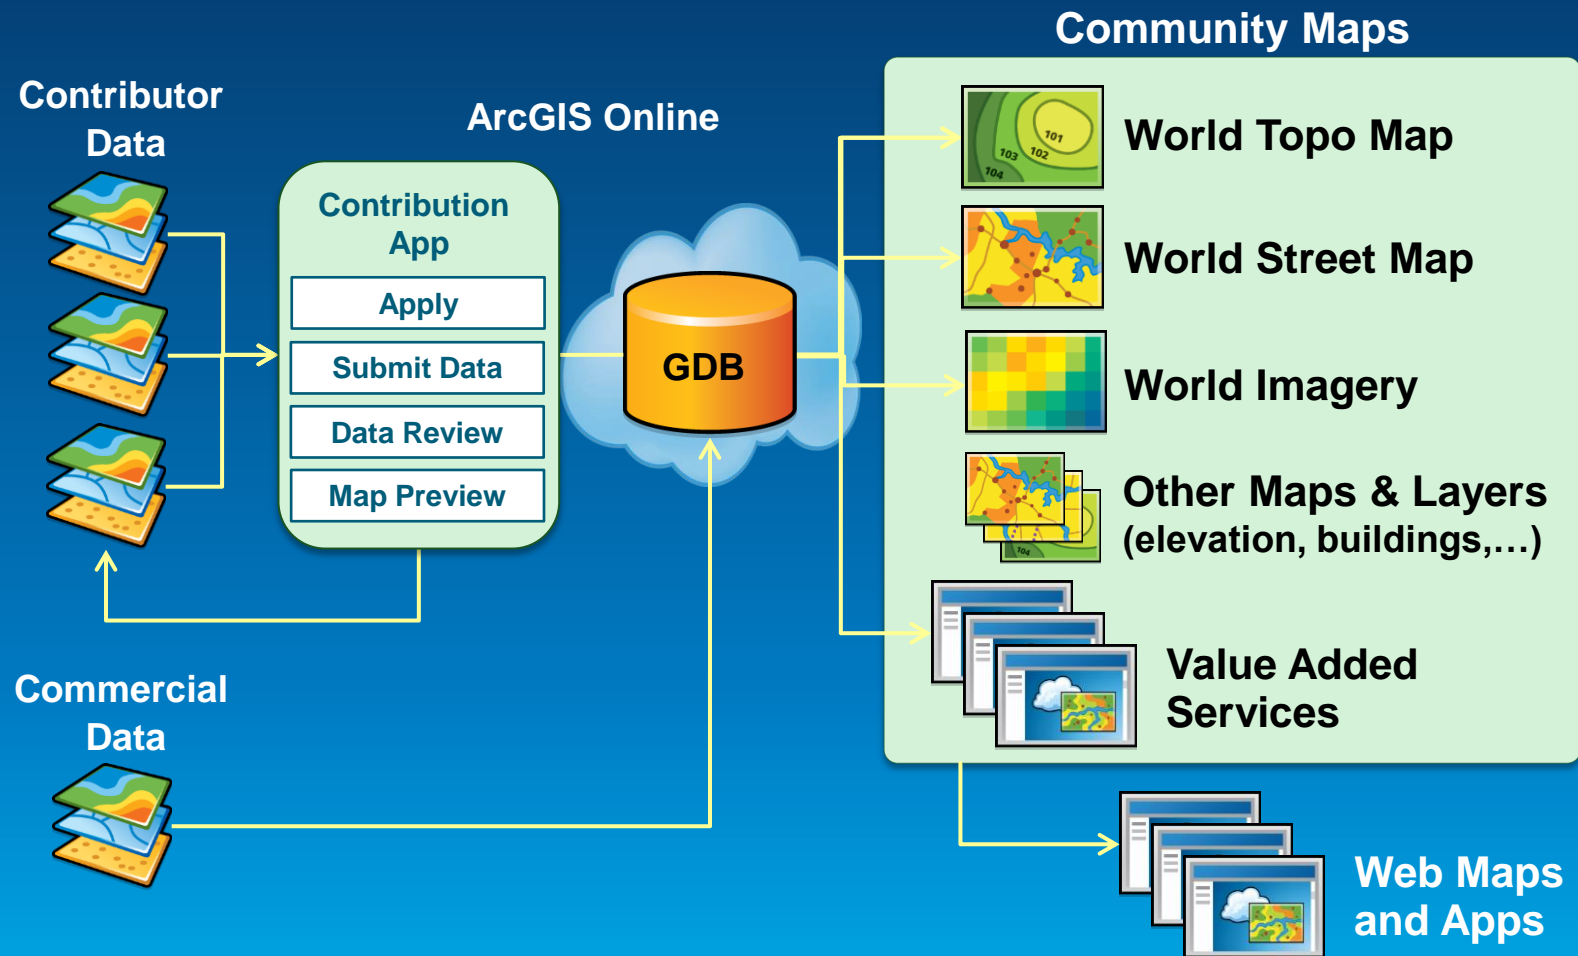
Contributor Data

ArcGIS Online

Contribution App

Apply

Submit Data

Data Review

Map Preview

GDB

Community Maps

101
102
103
104

World Topo Map

World Street Map

World Imagery

Other Maps & Layers (elevation, buildings,…)

Value Added Services

Commercial Data

Web Maps and Apps